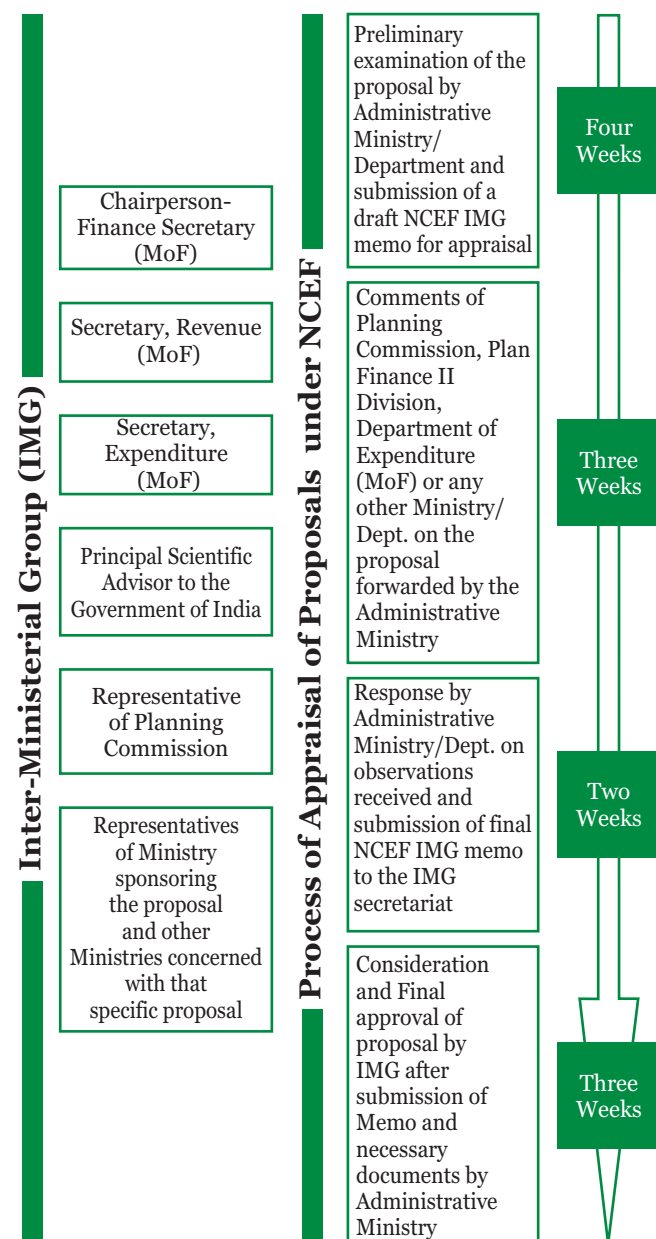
Inter-Ministerial Group (IMG)

Chairperson-Finance Secretary (MoF)

Secretary, Revenue (MoF)

Secretary, Expenditure (MoF)

Principal Scientific Advisor to the Government of India

Representative of Planning Commission

Representatives of Ministry sponsoring the proposal and other Ministries concerned with that specific proposal

Process of Appraisal of Proposals under NCEF

Preliminary examination of the proposal by Administrative Ministry/ Department and submission of a draft NCEF IMG memo for appraisal

Four Weeks

Comments of Planning Commission, Plan Finance II Division, Department of Expenditure (MoF) or any other Ministry/ Dept. on the proposal forwarded by the Administrative Ministry

Three Weeks

Response by Administrative Ministry/Dept. on observations received and submission of final NCEF IMG memo to the IMG secretariat

Two Weeks

Consideration and Final approval of proposal by IMG after submission of Memo and necessary documents by Administrative Ministry

Three Weeks